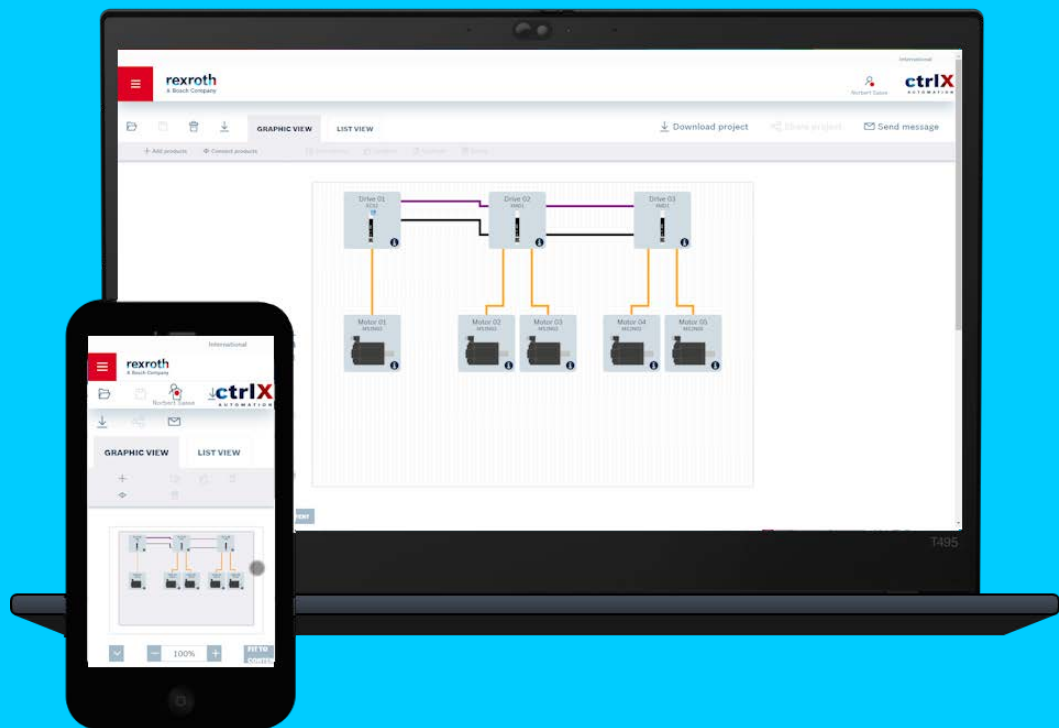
International

rexroth
A Bosch Company

Norbert Sauer

ctrlX
AUTOMATION

GRAPHIC VIEW

LIST VIEW

Download project

Share project

Send message

+ Add products

Connect products

Drive 01

Drive 02

Drive 03

Motor 01

Motor 02

Motor 03

Motor 04

Motor 05

T495

International

rexroth
A Bosch Company

Norbert Sauer

ctrlX
AUTOMATION

GRAPHIC VIEW

LIST VIEW

100%

FIT TO
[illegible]